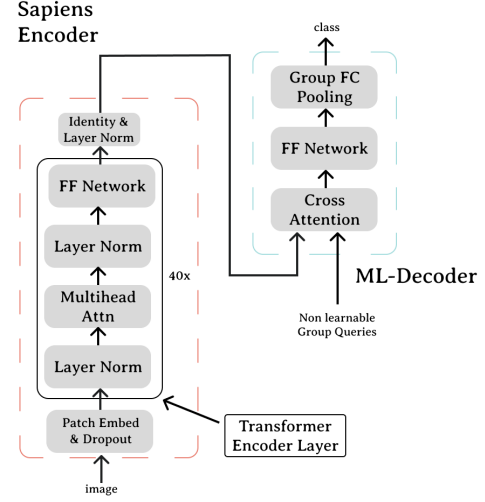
Sapiens Encoder

Identity & Layer Norm

FF Network

Layer Norm

Multihead Attn

Layer Norm

40x

Patch Embed & Dropout

image

Transformer Encoder Layer

class

Group FC Pooling

FF Network

Cross Attention

ML-Decoder

Non learnable Group Queries